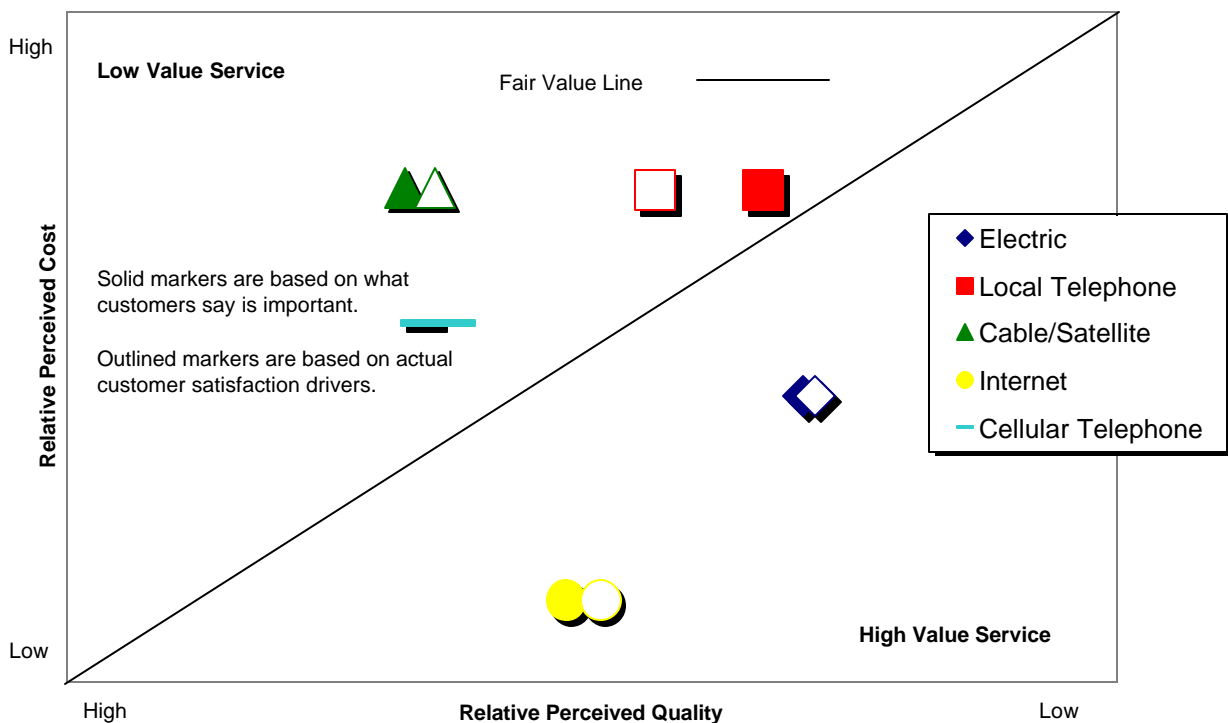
High

Low

Relative Perceived Cost

Low Value Service

Fair Value Line

Solid markers are based on what customers say is important.

Outlined markers are based on actual customer satisfaction drivers.

Electric
Local Telephone
Cable/Satellite
Internet
Cellular Telephone

High Value Service

High

Relative Perceived Quality

Low